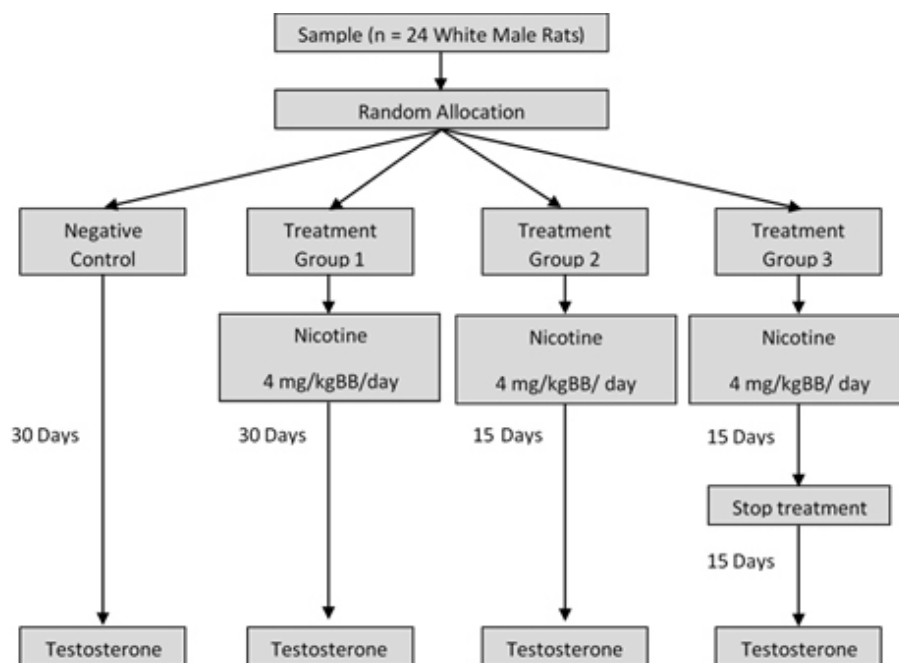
Sample (n = 24 White Male Rats)

Random Allocation

Negative Control

Treatment Group 1

Treatment Group 2

Treatment Group 3

Nicotine 4 mg/kgBB/day

Nicotine 4 mg/kgBB/ day

Nicotine 4 mg/kgBB/ day

30 Days

30 Days

15 Days

15 Days

Stop treatment

15 Days

Testosterone

Testosterone

Testosterone

Testosterone